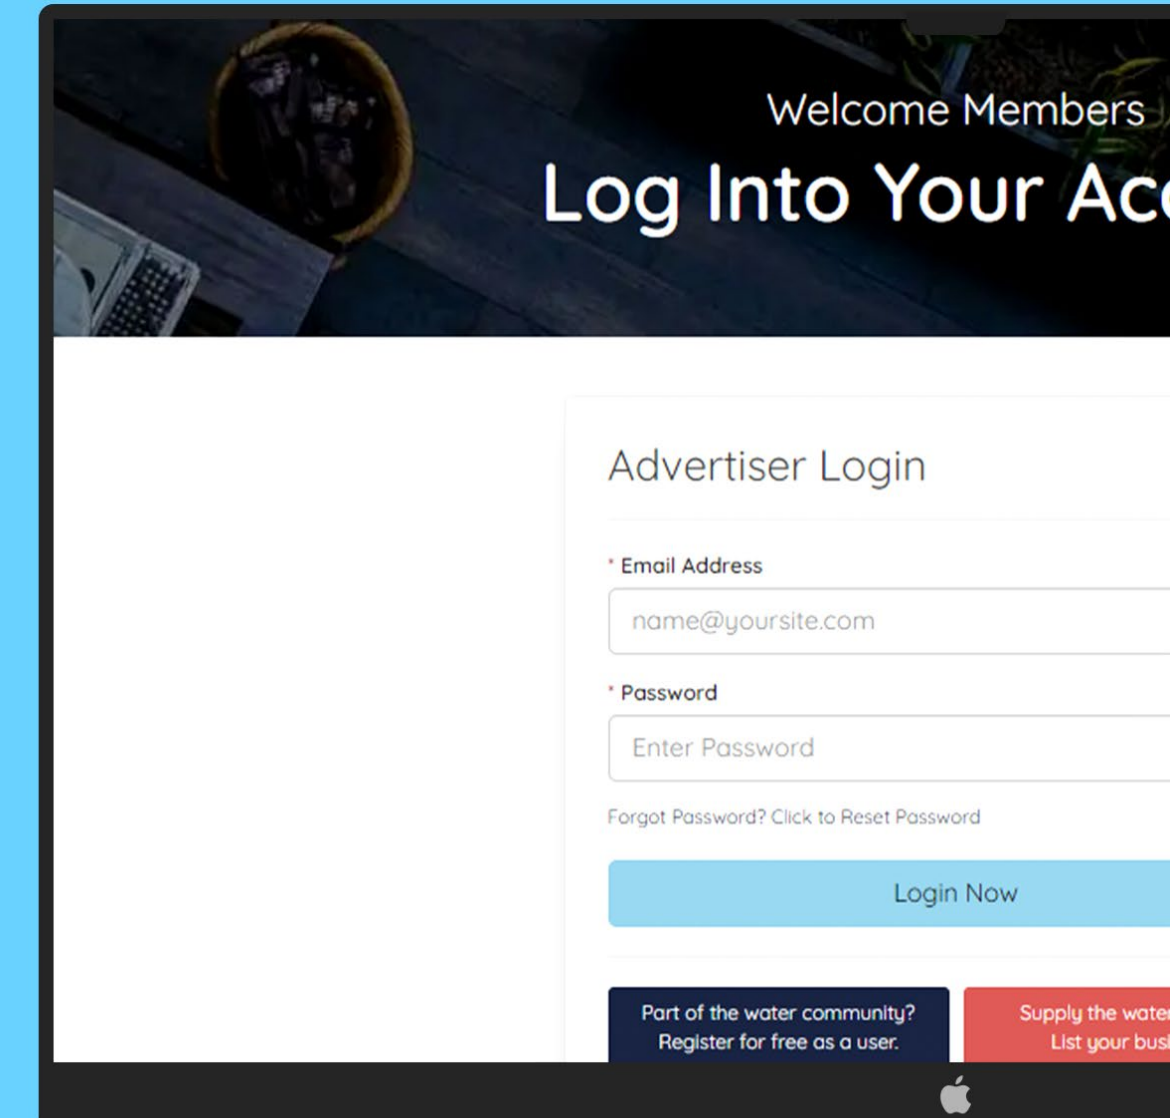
Welcome Members

Log Into Your Ac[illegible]

Advertiser Login

* Email Address

name@yoursite.com

* Password

Enter Password

Forgot Password? Click to Reset Password

Login Now

Part of the water community? Register for free as a user.

Supply the wate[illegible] List your bus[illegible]